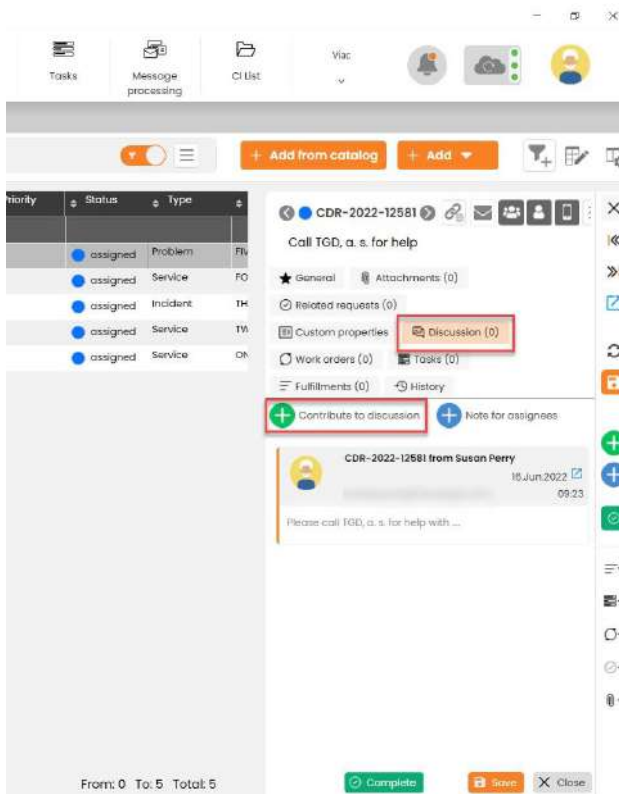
Tasks

Message processing

CI List

Viac

+ Add from catalog

+ Add

riority

Status

Type

| Status | Type | |
|---|---|---|
| assigned | Problem | FIV |
| assigned | Service | FO |
| assigned | Incident | TH |
| assigned | Service | TW |
| assigned | Service | ON |

CDR-2022-12581

Call TGD, a. s. for help

General

Attachments (0)

Related requests (0)

Custom properties

Discussion (0)

Work orders (0)

Tasks (0)

Fulfillments (0)

History

Contribute to discussion

Note for assignees

CDR-2022-12581 from Susan Perry

16.Jun.2022

09:23

Please call TGD, a. s. for help with ...

From: 0 To: 5 Total: 5

Complete

Save

Close